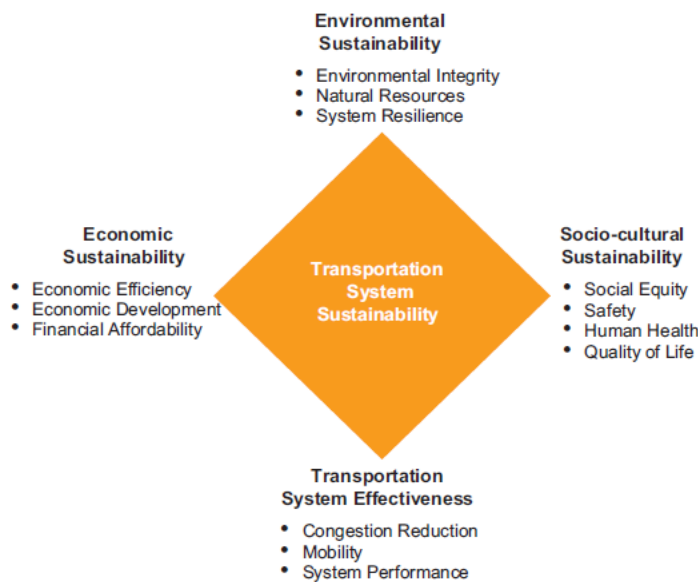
Environmental Sustainability

- Environmental Integrity
- Natural Resources
- System Resilience

Economic Sustainability

- Economic Efficiency
- Economic Development
- Financial Affordability

Transportation System Sustainability

Socio-cultural Sustainability

- Social Equity
- Safety
- Human Health
- Quality of Life

Transportation System Effectiveness

- Congestion Reduction
- Mobility
- System Performance